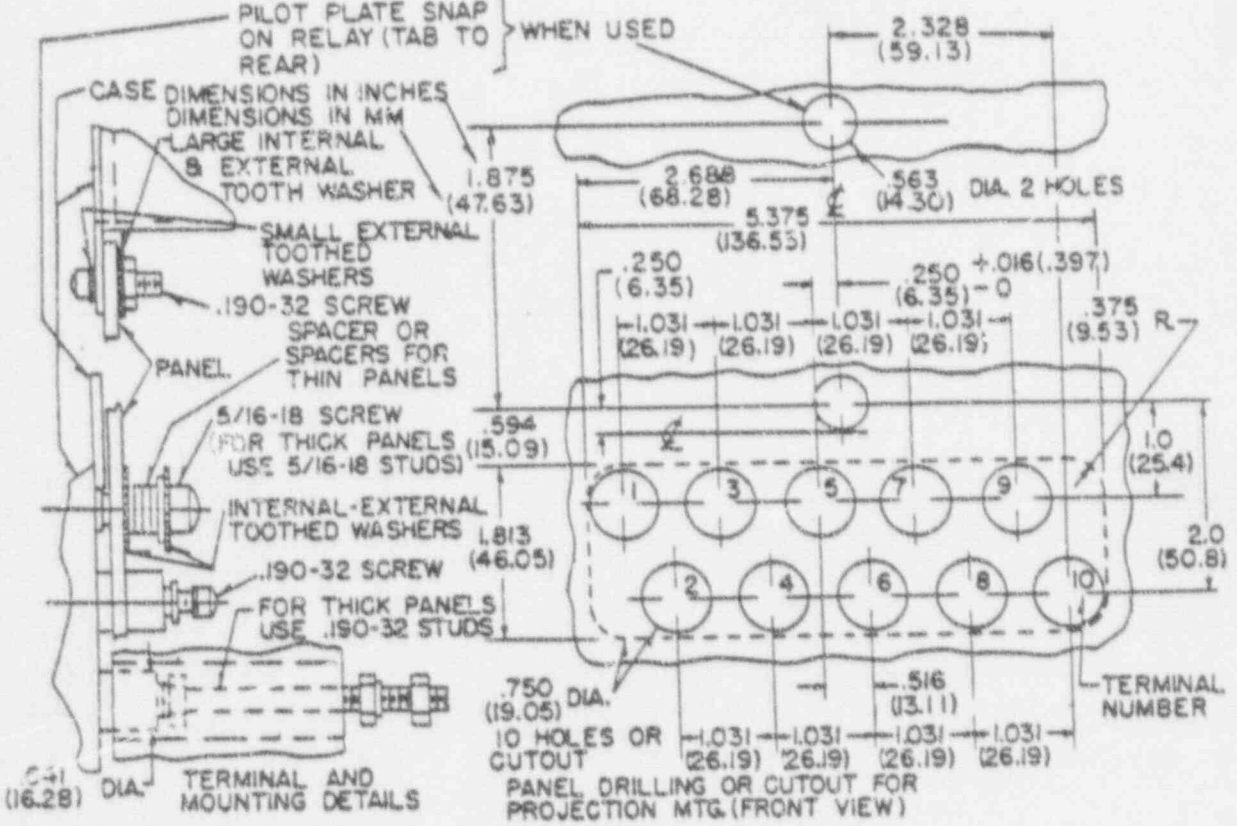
PILOT PLATE SNAP ON RELAY (TAB TO REAR) } WHEN USED

CASE

DIMENSIONS IN INCHES
DIMENSIONS IN MM

LARGE INTERNAL & EXTERNAL TOOTH WASHER

SMALL EXTERNAL TOOTHED WASHERS

.190-32 SCREW

SPACER OR SPACERS FOR THIN PANELS

PANEL

5/16-18 SCREW (FOR THICK PANELS USE 5/16-18 STUDS)

INTERNAL-EXTERNAL TOOTHED WASHERS

.190-32 SCREW

FOR THICK PANELS USE .190-32 STUDS

.641 (16.28) DIA.

TERMINAL AND MOUNTING DETAILS

2.328 (59.13)

1.875 (47.63)

.563 (14.30) DIA. 2 HOLES

2.688 (68.28)

℄

5.375 (136.53)

.250 (6.35)

.250 (6.35) +.016 (.397) −0

.375 (9.53) R.

1.031 (26.19) 1.031 (26.19) 1.031 (26.19) 1.031 (26.19)

.594 (15.09)

℄

1.0 (25.4)

1.813 (46.05)

2.0 (50.8)

1 3 5 7 9

2 4 6 8 10

.750 DIA. (19.05)

10 HOLES OR CUTOUT

.516 (13.11)

TERMINAL NUMBER

1.031 (26.19) 1.031 (26.19) 1.031 (26.19) 1.031 (26.19)

PANEL DRILLING OR CUTOUT FOR PROJECTION MTG. (FRONT VIEW)